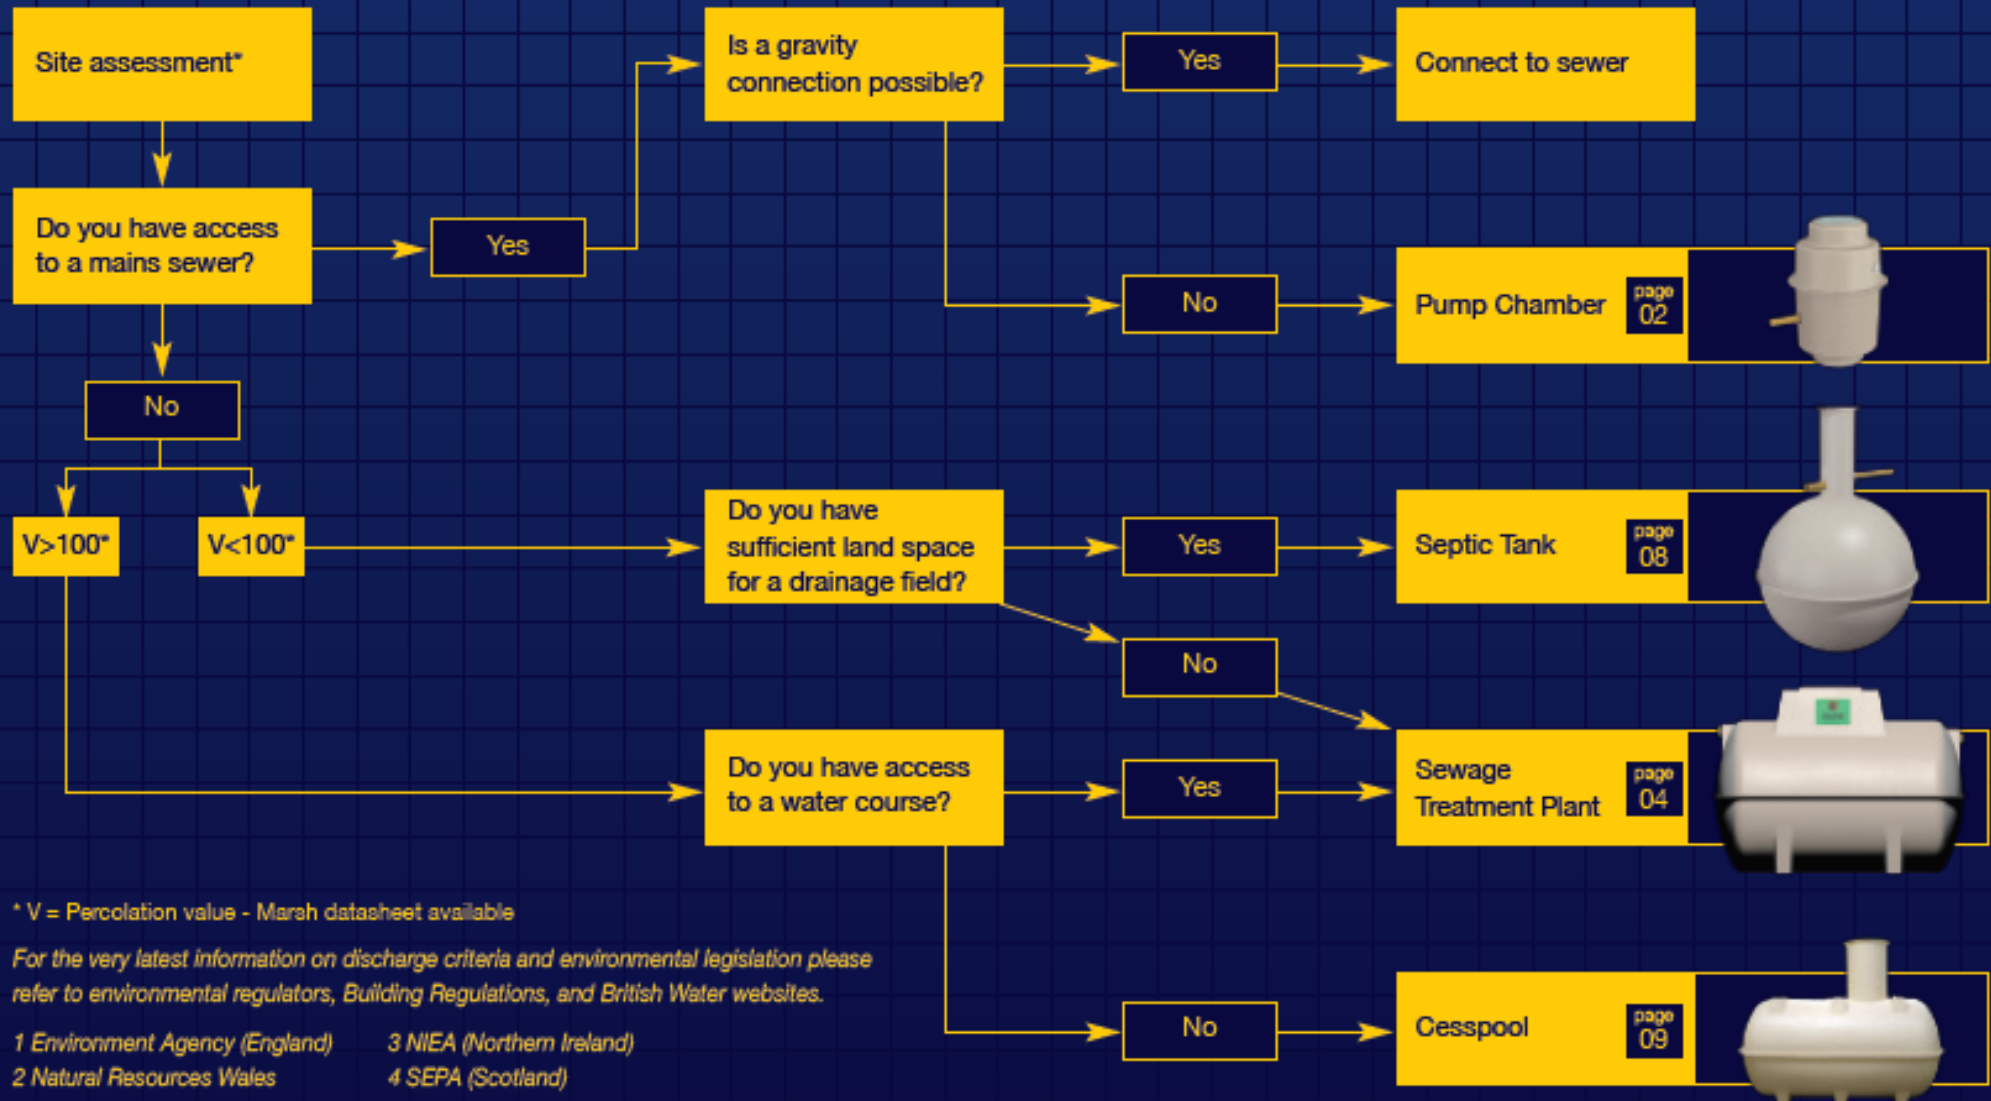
Site assessment*

Is a gravity connection possible?

Yes

Connect to sewer

Do you have access to a mains sewer?

Yes

No

Pump Chamber page 02

No

V>100*

V<100*

Do you have sufficient land space for a drainage field?

Yes

Septic Tank page 08

No

Do you have access to a water course?

Yes

Sewage Treatment Plant page 04

No

Cesspool page 09

* V = Percolation value - Marsh datasheet available

For the very latest information on discharge criteria and environmental legislation please refer to environmental regulators, Building Regulations, and British Water websites.

1 Environment Agency (England)
2 Natural Resources Wales

3 NIEA (Northern Ireland)
4 SEPA (Scotland)